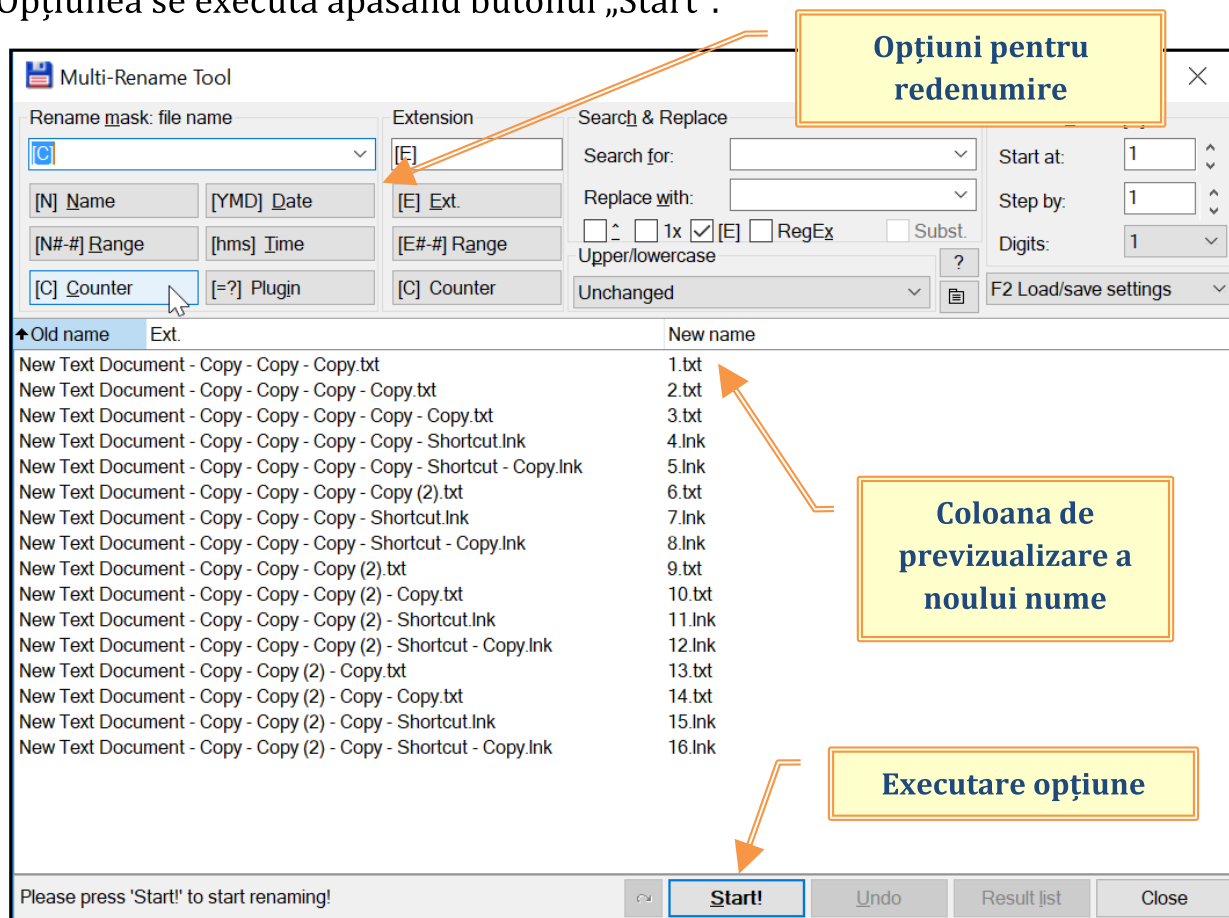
Opțiunea se execută apăsând butonul „Start".

Multi-Rename Tool

Opțiuni pentru redenumire

Rename mask: file name
[C]
[N] Name
[YMD] Date
[N#-#] Range
[hms] Time
[C] Counter
[=?] Plugin

Extension
[E]
[E] Ext.
[E#-#] Range
[C] Counter

Search & Replace
Search for:
Replace with:
^ 1x [E] RegEx Subst.
Upper/lowercase
Unchanged
?

Start at: 1
Step by: 1
Digits: 1
F2 Load/save settings

| Old name | Ext. | New name |
|---|---|---|
| New Text Document - Copy - Copy - Copy.txt | | 1.txt |
| New Text Document - Copy - Copy - Copy - Copy.txt | | 2.txt |
| New Text Document - Copy - Copy - Copy - Copy - Copy.txt | | 3.txt |
| New Text Document - Copy - Copy - Copy - Copy - Shortcut.lnk | | 4.lnk |
| New Text Document - Copy - Copy - Copy - Copy - Shortcut - Copy.lnk | | 5.lnk |
| New Text Document - Copy - Copy - Copy - Copy (2).txt | | 6.txt |
| New Text Document - Copy - Copy - Copy - Shortcut.lnk | | 7.lnk |
| New Text Document - Copy - Copy - Copy - Shortcut - Copy.lnk | | 8.lnk |
| New Text Document - Copy - Copy - Copy (2).txt | | 9.txt |
| New Text Document - Copy - Copy - Copy (2) - Copy.txt | | 10.txt |
| New Text Document - Copy - Copy - Copy (2) - Shortcut.lnk | | 11.lnk |
| New Text Document - Copy - Copy - Copy (2) - Shortcut - Copy.lnk | | 12.lnk |
| New Text Document - Copy - Copy (2) - Copy.txt | | 13.txt |
| New Text Document - Copy - Copy (2) - Copy - Copy.txt | | 14.txt |
| New Text Document - Copy - Copy (2) - Copy - Shortcut.lnk | | 15.lnk |
| New Text Document - Copy - Copy (2) - Copy - Shortcut - Copy.lnk | | 16.lnk |

Coloana de previzualizare a noului nume

Executare opțiune

Please press 'Start!' to start renaming!
Start!
Undo
Result list
Close